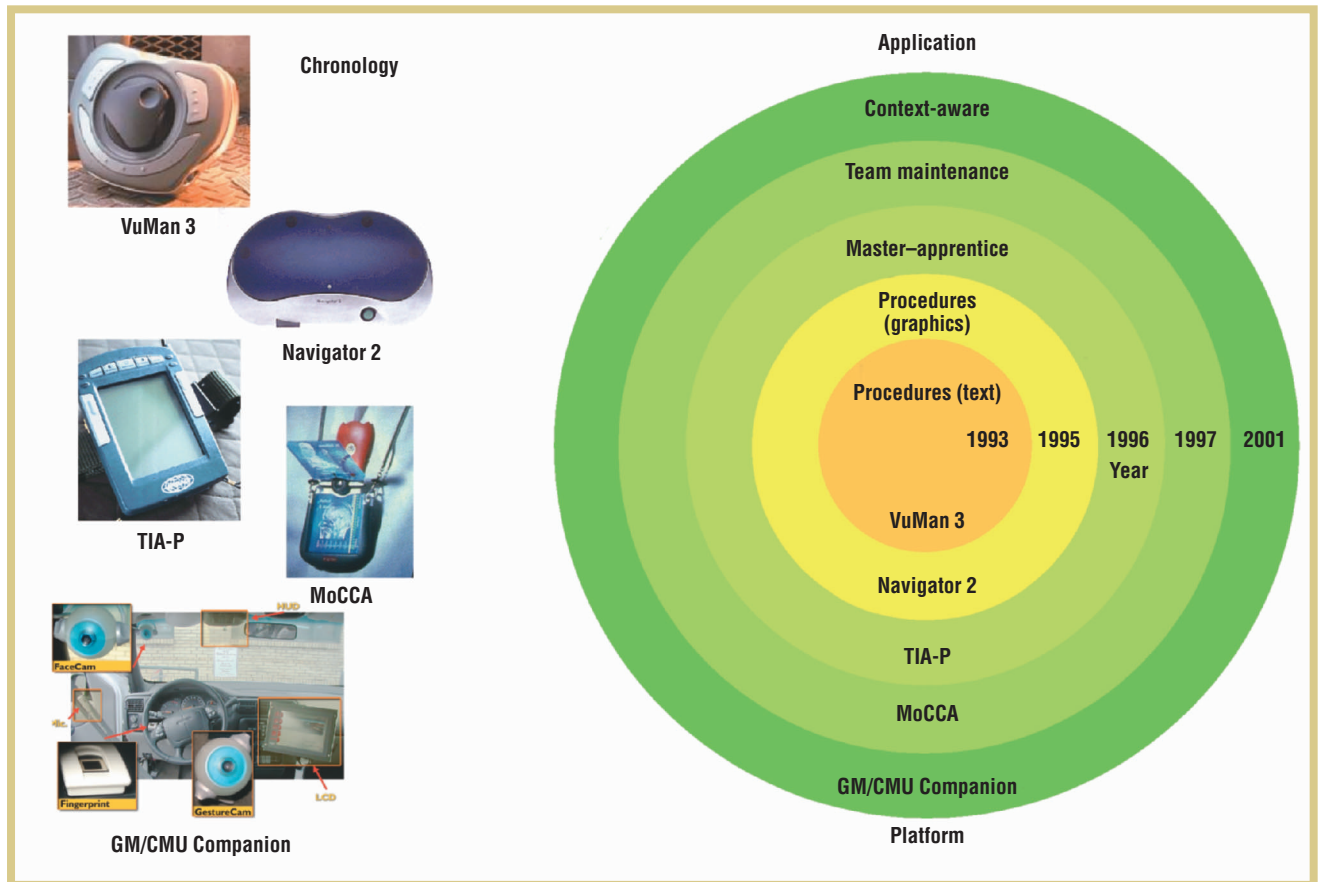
Chronology

VuMan 3

Navigator 2

TIA-P

MoCCA

FaceCam

HUD

Mic.

Fingerprint

GestureCam

LCD

GM/CMU Companion

Application

Context-aware

Team maintenance

Master–apprentice

Procedures (graphics)

Procedures (text)

1993 1995 1996 1997 2001

Year

VuMan 3

Navigator 2

TIA-P

MoCCA

GM/CMU Companion

Platform